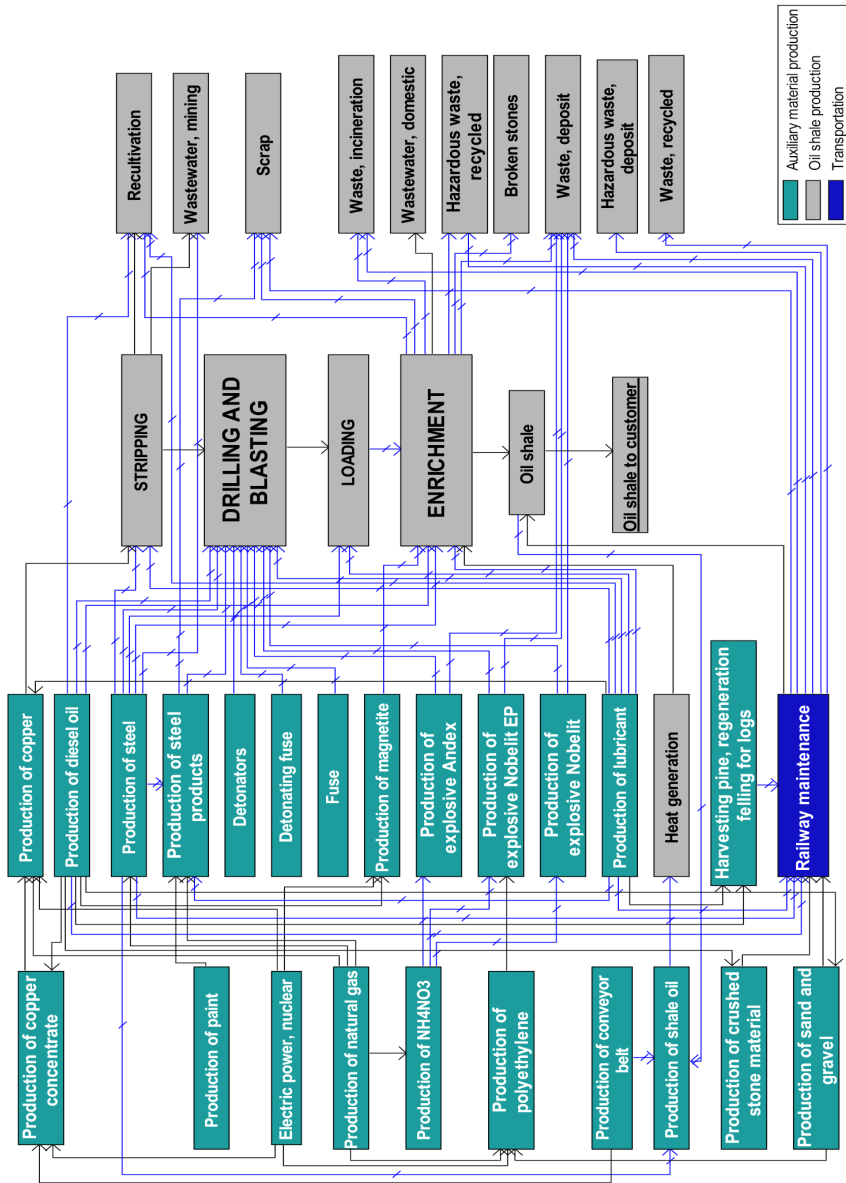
Auxiliary material production
Oil shale production
Transportation

Recultivation
Wastewater, mining
Scrap
Waste, incineration
Wastewater, domestic
Hazardous waste, recycled
Broken stones
Waste, deposit
Hazardous waste, deposit
Waste, recycled

STRIPPING
DRILLING AND BLASTING
LOADING
ENRICHMENT
Oil shale
Oil shale to customer

Production of copper
Production of diesel oil
Production of steel
Production of steel products
Detonators
Detonating fuse
Fuse
Production of magnetite
Production of explosive Andex
Production of explosive Nobelit EP
Production of explosive Nobelit
Production of lubricant
Heat generation
Harvesting pine, regeneration felling for logs
Railway maintenance

Production of copper concentrate
Production of paint
Electric power, nuclear
Production of natural gas
Production of NH4NO3
Production of polyethylene
Production of conveyor belt
Production of shale oil
Production of crushed stone material
Production of sand and gravel